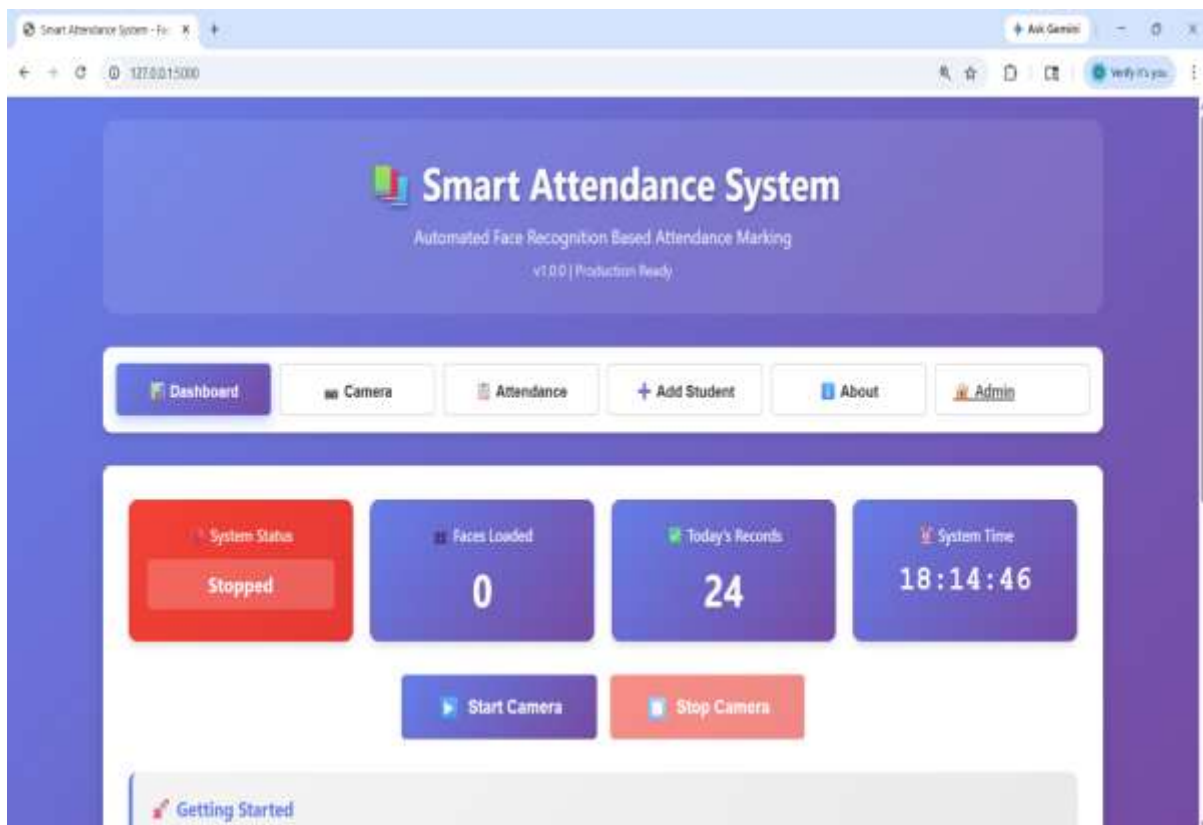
Smart Attendance System - Fa ×

127.0.0.1:5000

Ask Gemini

Verify it's you

Smart Attendance System

Automated Face Recognition Based Attendance Marking

v1.0.0 | Production Ready

Dashboard

Camera

Attendance

+ Add Student

About

Admin

System Status

Stopped

Faces Loaded

0

Today's Records

24

System Time

18:14:46

Start Camera

Stop Camera

Getting Started